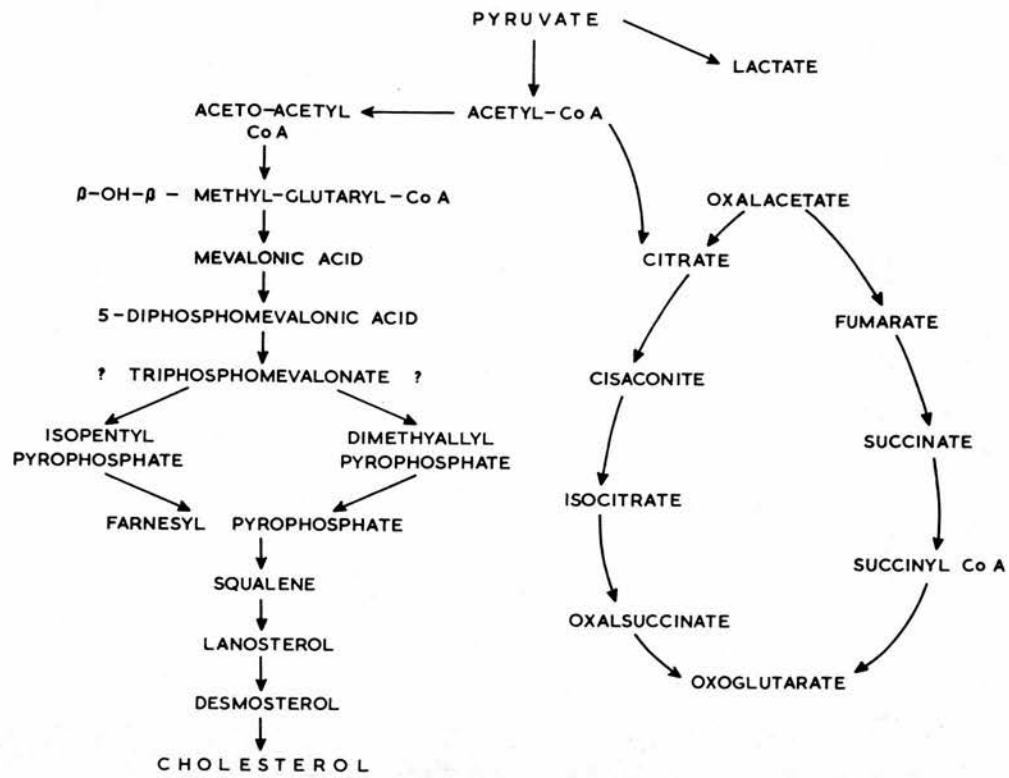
PYRUVATE

LACTATE

ACETO-ACETYL
Co A

ACETYL-Co A

$\beta$-OH-$\beta$ - METHYL-GLUTARYL-Co A

OXALACETATE

MEVALONIC ACID

CITRATE

5-DIPHOSPHOMEVALONIC ACID

FUMARATE

? TRIPHOSPHOMEVALONATE ?

CISACONITE

ISOPENTYL
PYROPHOSPHATE

DIMETHYALLYL
PYROPHOSPHATE

SUCCINATE

FARNESYL PYROPHOSPHATE

ISOCITRATE

SQUALENE

SUCCINYL Co A

LANOSTEROL

OXALSUCCINATE

OXOGLUTARATE

DESMOSTEROL

CHOLESTEROL